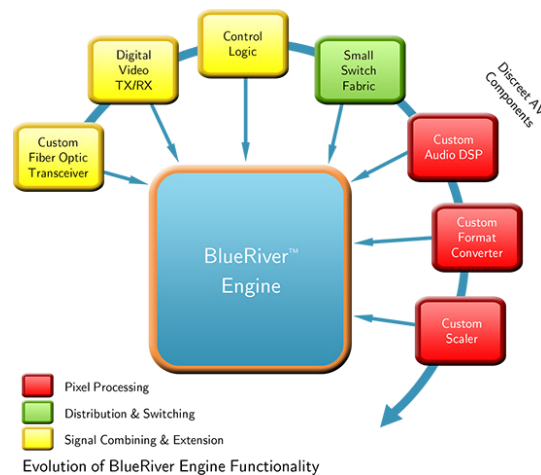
Custom Fiber Optic Transceiver

Digital Video TX/RX

Control Logic

Small Switch Fabric

Discreet AV Components

Custom Audio DSP

Custom Format Converter

Custom Scaler

BlueRiver™ Engine

Pixel Processing

Distribution & Switching

Signal Combining & Extension

Evolution of BlueRiver Engine Functionality